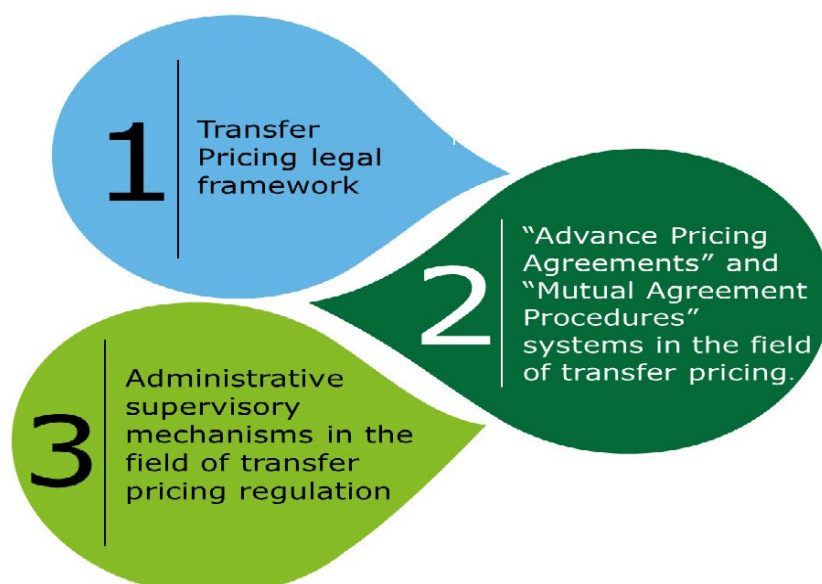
1

Transfer Pricing legal framework

2

“Advance Pricing Agreements” and “Mutual Agreement Procedures” systems in the field of transfer pricing.

3

Administrative supervisory mechanisms in the field of transfer pricing regulation